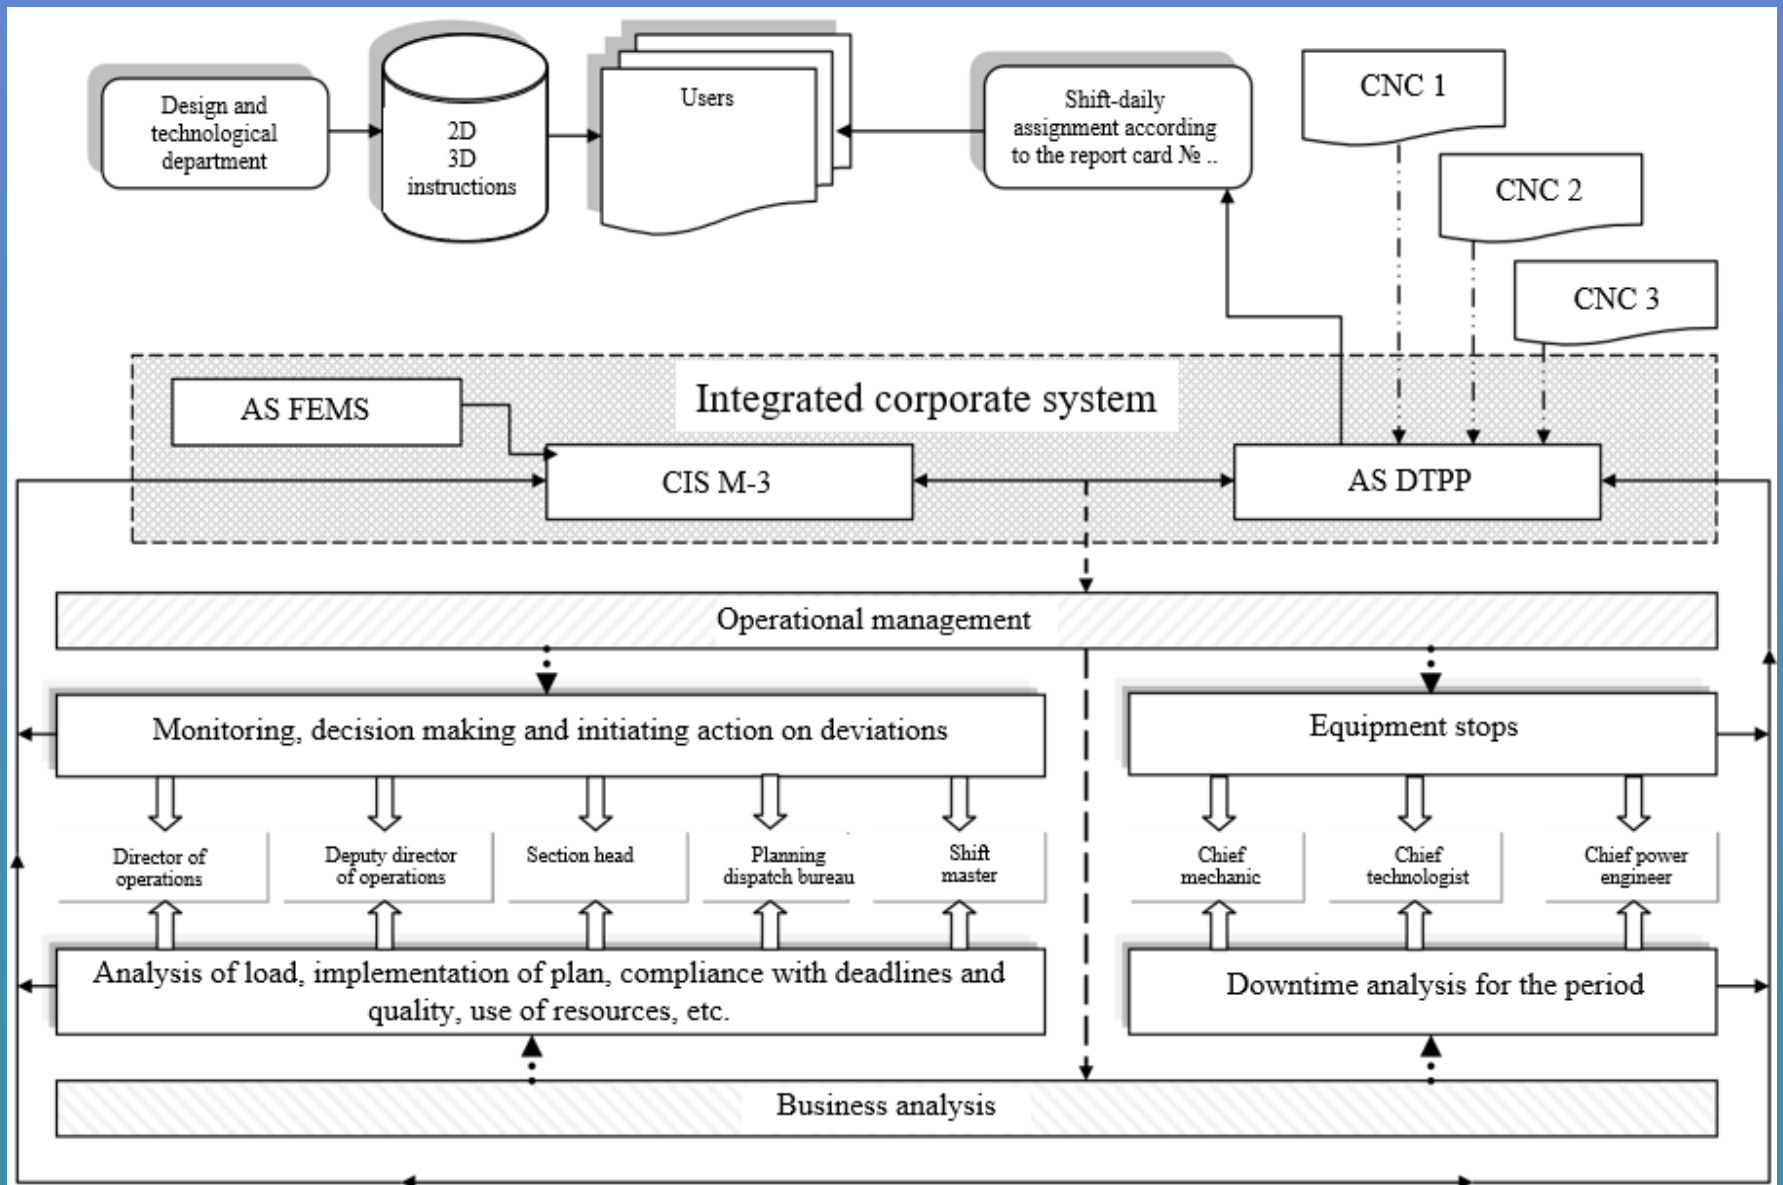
Design and technological department

2D
3D
instructions

Users

Shift-daily assignment according to the report card № ..

CNC 1

CNC 2

CNC 3

Integrated corporate system

AS FEMS

CIS M-3

AS DTPP

Operational management

Monitoring, decision making and initiating action on deviations

Equipment stops

Director of operations

Deputy director of operations

Section head

Planning dispatch bureau

Shift master

Chief mechanic

Chief technologist

Chief power engineer

Analysis of load, implementation of plan, compliance with deadlines and quality, use of resources, etc.

Downtime analysis for the period

Business analysis